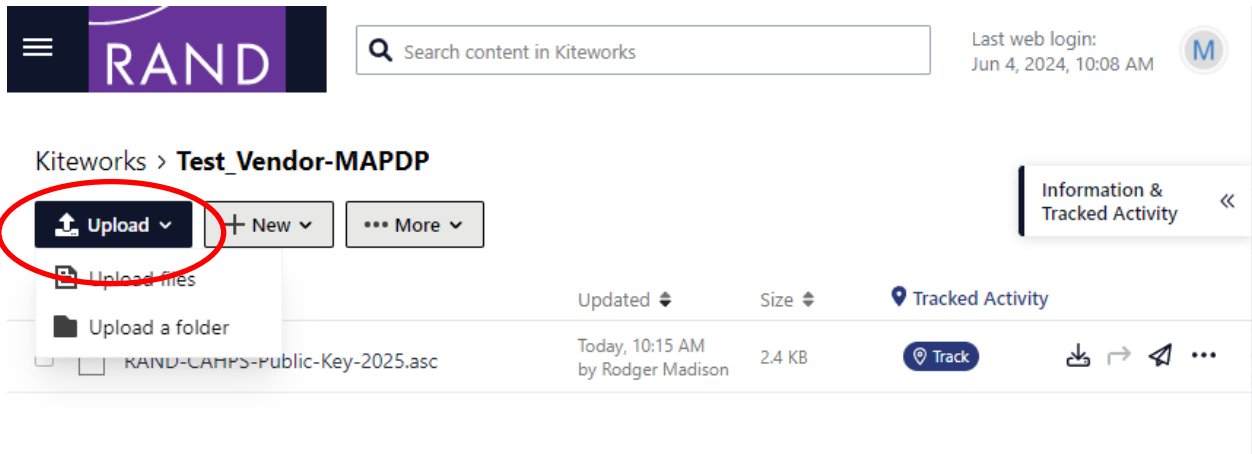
RAND

Search content in Kiteworks

Last web login:
Jun 4, 2024, 10:08 AM

M

Kiteworks > **Test_Vendor-MAPDP**

Information & Tracked Activity

Upload
New
More

Upload files
Upload a folder

Updated
Size
Tracked Activity

RAND-CAHPS-Public-Key-2025.asc
Today, 10:15 AM by Rodger Madison
2.4 KB
Track